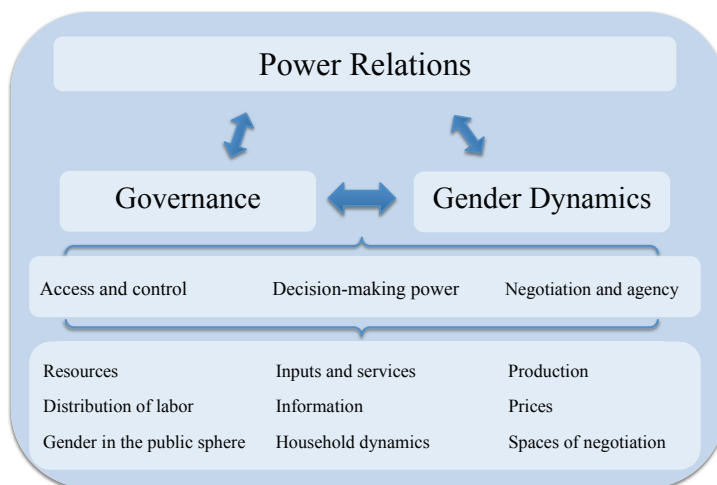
Power Relations

Governance

Gender Dynamics

Access and control

Decision-making power

Negotiation and agency

Resources

Distribution of labor

Gender in the public sphere

Inputs and services

Information

Household dynamics

Production

Prices

Spaces of negotiation